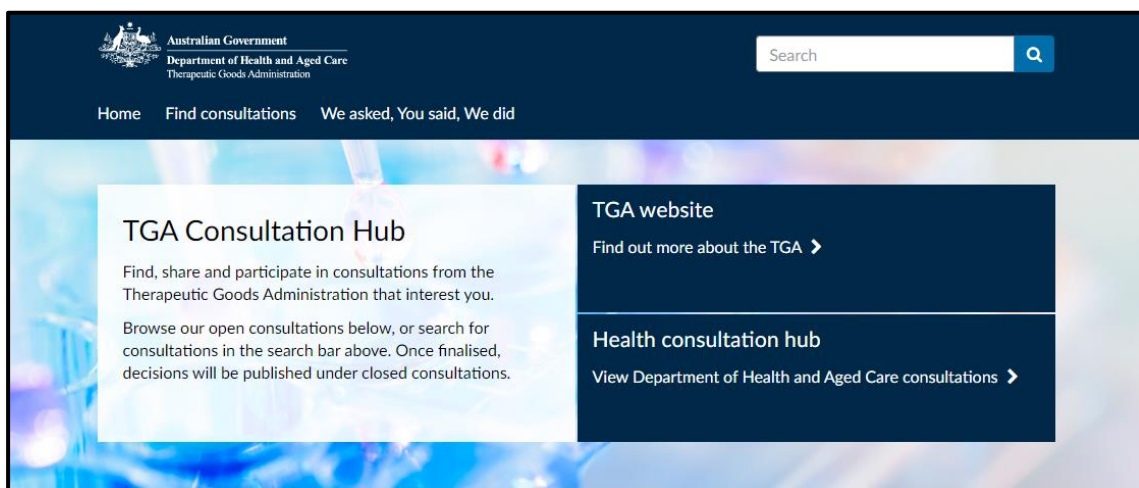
Australian Government
Department of Health and Aged Care
Therapeutic Goods Administration

Search

Home Find consultations We asked, You said, We did

TGA Consultation Hub

Find, share and participate in consultations from the Therapeutic Goods Administration that interest you.

Browse our open consultations below, or search for consultations in the search bar above. Once finalised, decisions will be published under closed consultations.

TGA website

Find out more about the TGA >

Health consultation hub

View Department of Health and Aged Care consultations >